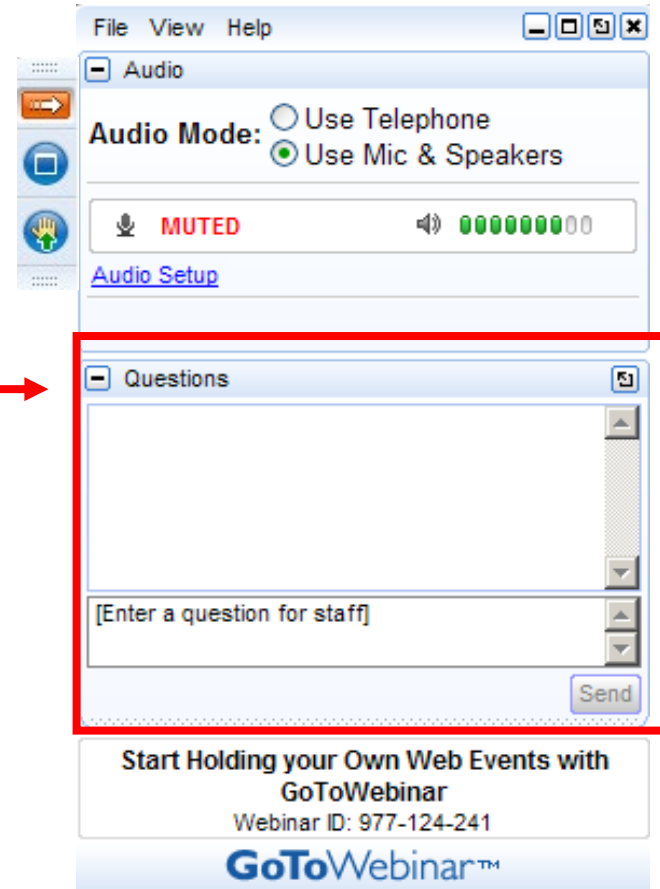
File View Help

Audio

Audio Mode: Use Telephone
Use Mic & Speakers

MUTED

Audio Setup

Questions

[Enter a question for staff]

Send

Start Holding your Own Web Events with GoToWebinar
Webinar ID: 977-124-241

GoToWebinar™